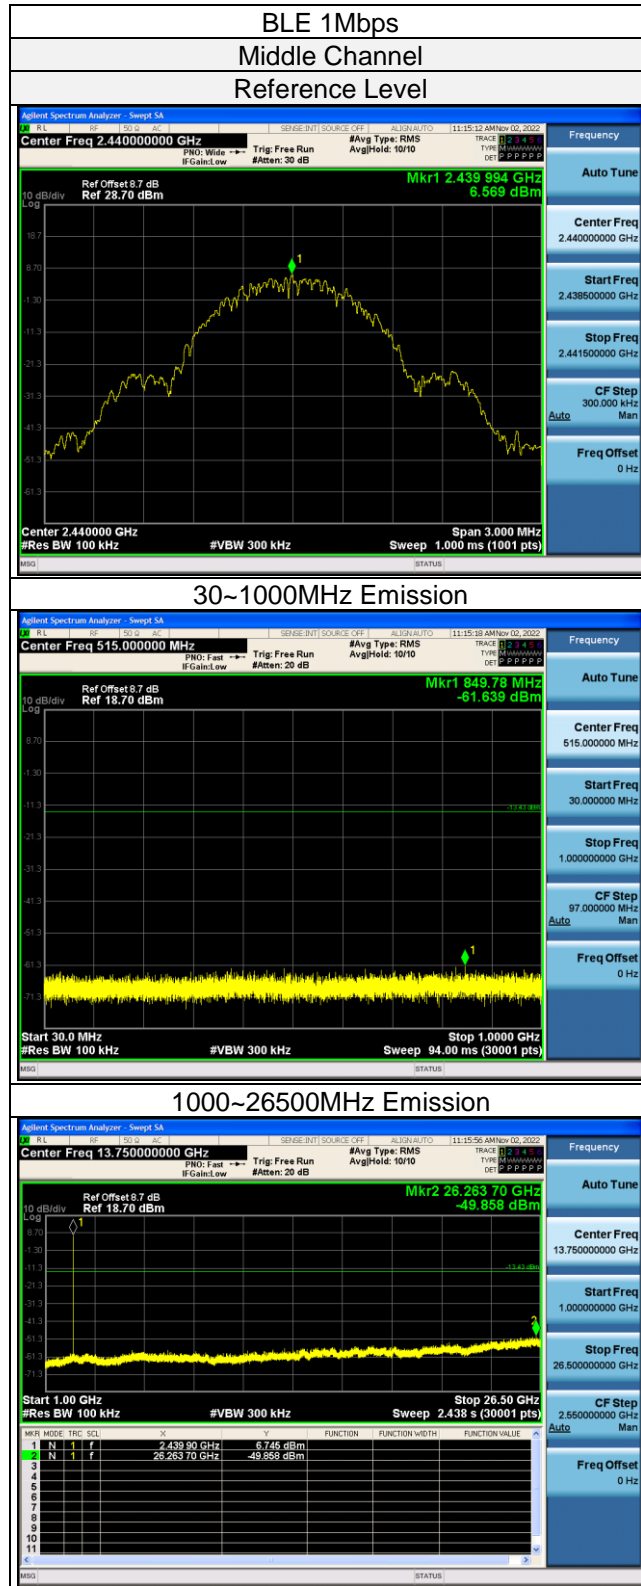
BLE 1Mbps

Middle Channel

Reference Level

Agilent Spectrum Analyzer - Swept SA
RL RF 50 Ω AC SENSE:INT SOURCE OFF ALIGN AUTO 11:15:12 AM Nov 02, 2022
Center Freq 2.440000000 GHz PNO: Wide IFGain:Low Trig: Free Run #Atten: 30 dB #Avg Type: RMS Avg|Hold: 10/10 TRACE 1 2 3 4 5 6 TYPE DET P P P P P P
Frequency
Mkr1 2.439 994 GHz 6.569 dBm
10 dB/div Ref Offset 8.7 dB Ref 28.70 dBm
Log
18.7
8.70
-1.30
-11.3
-21.3
-31.3
-41.3
-51.3
-61.3
Center 2.440000 GHz #Res BW 100 kHz #VBW 300 kHz Span 3.000 MHz Sweep 1.000 ms (1001 pts)
MSG STATUS
Auto Tune
Center Freq 2.440000000 GHz
Start Freq 2.438500000 GHz
Stop Freq 2.441500000 GHz
CF Step 300.000 kHz Auto Man
Freq Offset 0 Hz

30~1000MHz Emission

Agilent Spectrum Analyzer - Swept SA
RL RF 50 Ω AC SENSE:INT SOURCE OFF ALIGN AUTO 11:15:18 AM Nov 02, 2022
Center Freq 515.000000 MHz PNO: Fast IFGain:Low Trig: Free Run #Atten: 20 dB #Avg Type: RMS Avg|Hold: 10/10 TRACE 1 2 3 4 5 6 TYPE DET P P P P P P
Frequency
Mkr1 849.78 MHz -61.639 dBm
10 dB/div Ref Offset 8.7 dB Ref 18.70 dBm
Log
8.70
-1.30
-11.3
-21.3
-31.3
-41.3
-51.3
-61.3
-71.3
-13.43 dBm
Start 30.0 MHz #Res BW 100 kHz #VBW 300 kHz Stop 1.0000 GHz Sweep 94.00 ms (30001 pts)
MSG STATUS
Auto Tune
Center Freq 515.000000 MHz
Start Freq 30.000000 MHz
Stop Freq 1.000000000 GHz
CF Step 97.000000 MHz Auto Man
Freq Offset 0 Hz

1000~26500MHz Emission

Agilent Spectrum Analyzer - Swept SA
RL RF 50 Ω AC SENSE:INT SOURCE OFF ALIGN AUTO 11:15:56 AM Nov 02, 2022
Center Freq 13.750000000 GHz PNO: Fast IFGain:Low Trig: Free Run #Atten: 20 dB #Avg Type: RMS Avg|Hold: 10/10 TRACE 1 2 3 4 5 6 TYPE DET P P P P P P
Frequency
Mkr2 26.263 70 GHz -49.858 dBm
10 dB/div Ref Offset 8.7 dB Ref 18.70 dBm
Log
8.70
-1.30
-11.3
-21.3
-31.3
-41.3
-51.3
-61.3
-71.3
-13.43 dBm
Start 1.00 GHz #Res BW 100 kHz #VBW 300 kHz Stop 26.50 GHz Sweep 2.438 s (30001 pts)

| MKR | MODE | TRC | SCL | X | Y | FUNCTION | FUNCTION WIDTH | FUNCTION VALUE |
|---|---|---|---|---|---|---|---|---|
| 1 | N | 1 | f | 2.439 90 GHz | 6.745 dBm | | | |
| 2 | N | 1 | f | 26.263 70 GHz | -49.858 dBm | | | |
| 3 | | | | | | | | |
| 4 | | | | | | | | |
| 5 | | | | | | | | |
| 6 | | | | | | | | |
| 7 | | | | | | | | |
| 8 | | | | | | | | |
| 9 | | | | | | | | |
| 10 | | | | | | | | |
| 11 | | | | | | | | |

MSG STATUS
Auto Tune
Center Freq 13.750000000 GHz
Start Freq 1.000000000 GHz
Stop Freq 26.500000000 GHz
CF Step 2.550000000 GHz Auto Man
Freq Offset 0 Hz